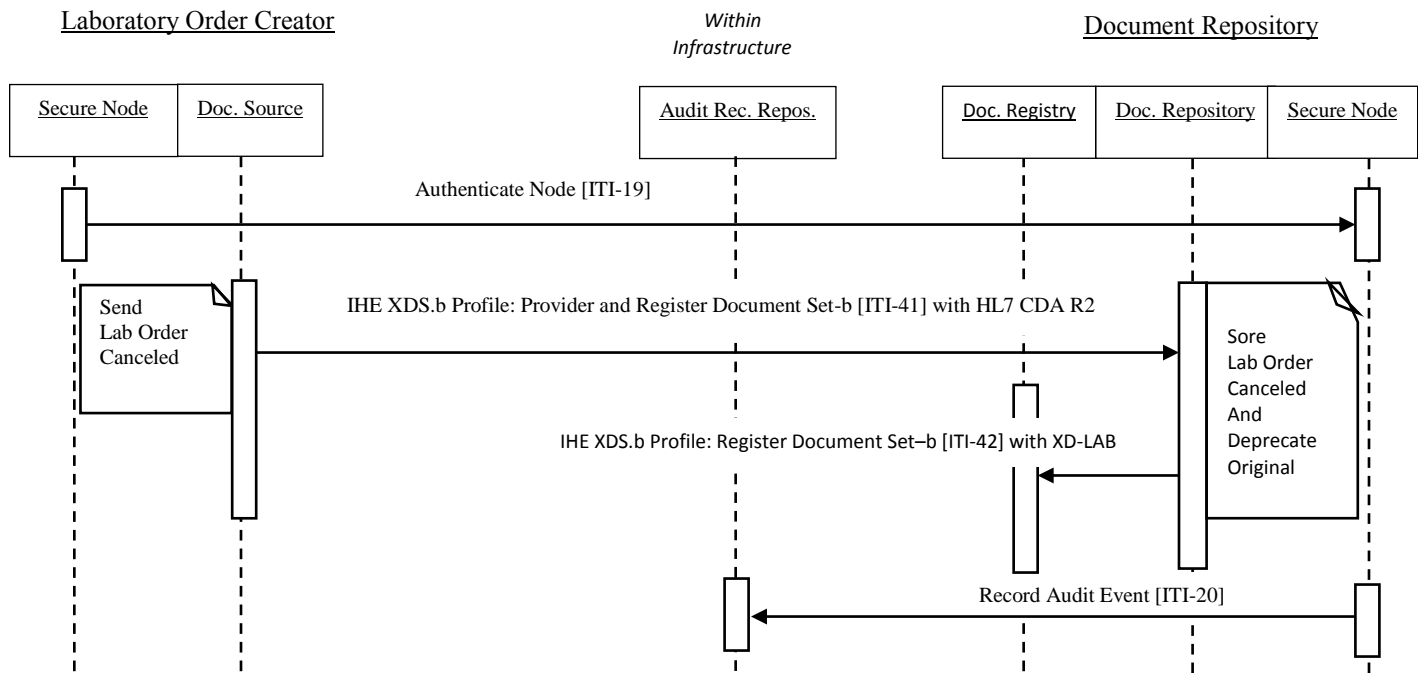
Laboratory Order Creator

Within Infrastructure

Document Repository

Secure Node

Doc. Source

Audit Rec. Repos.

Doc. Registry

Doc. Repository

Secure Node

Authenticate Node [ITI-19]

Send Lab Order Canceled

IHE XDS.b Profile: Provider and Register Document Set-b [ITI-41] with HL7 CDA R2

Sore Lab Order Canceled And Deprecate Original

IHE XDS.b Profile: Register Document Set–b [ITI-42] with XD-LAB

Record Audit Event [ITI-20]